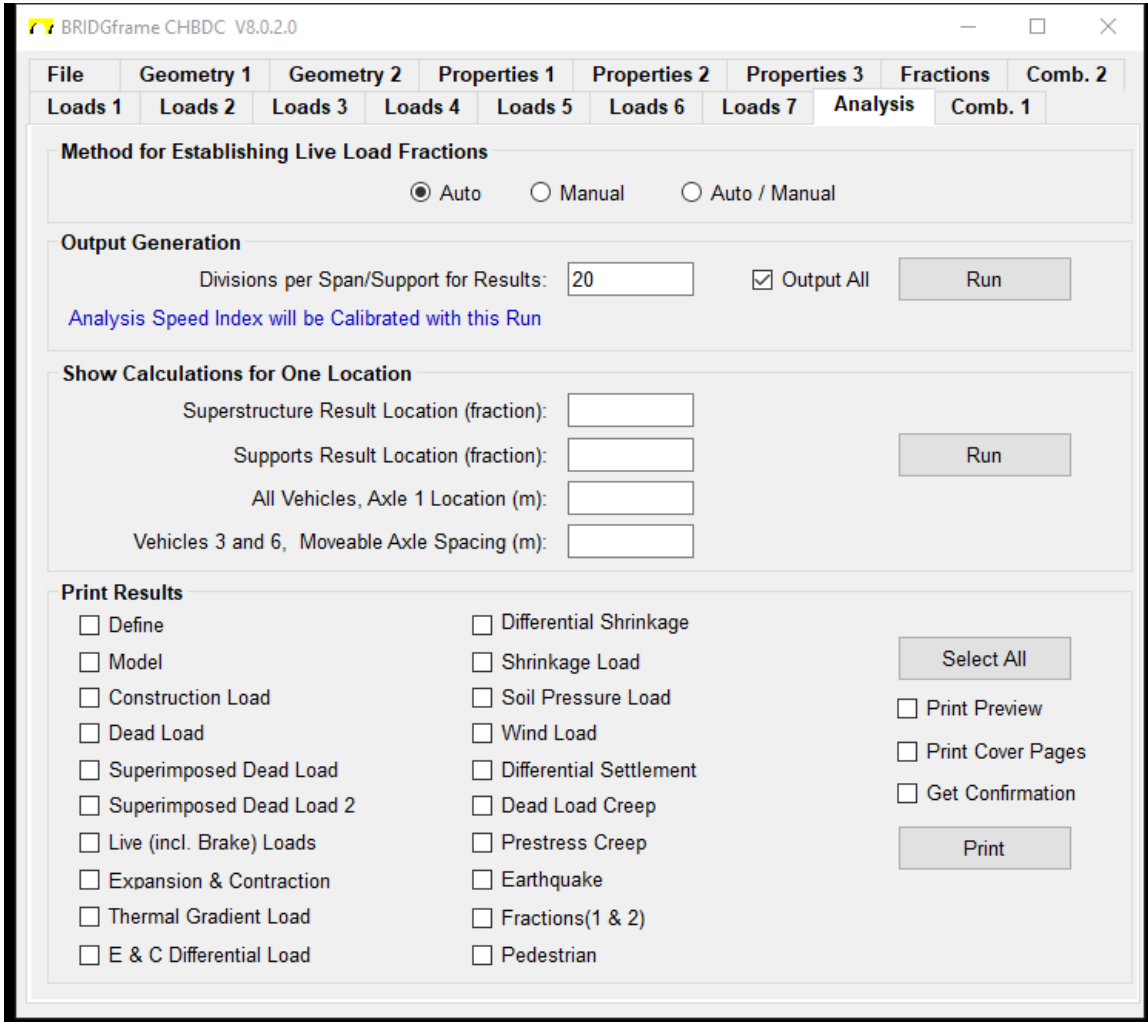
BRIDGframe CHBDC V8.0.2.0

File | Geometry 1 | Geometry 2 | Properties 1 | Properties 2 | Properties 3 | Fractions | Comb. 2
Loads 1 | Loads 2 | Loads 3 | Loads 4 | Loads 5 | Loads 6 | Loads 7 | Analysis | Comb. 1

Method for Establishing Live Load Fractions

Auto   Manual   Auto / Manual

Output Generation

Divisions per Span/Support for Results: 20   Output All   Run

Analysis Speed Index will be Calibrated with this Run

Show Calculations for One Location

Superstructure Result Location (fraction):

Supports Result Location (fraction):   Run

All Vehicles, Axle 1 Location (m):

Vehicles 3 and 6, Moveable Axle Spacing (m):

Print Results

Define
Model
Construction Load
Dead Load
Superimposed Dead Load
Superimposed Dead Load 2
Live (incl. Brake) Loads
Expansion & Contraction
Thermal Gradient Load
E & C Differential Load

Differential Shrinkage
Shrinkage Load
Soil Pressure Load
Wind Load
Differential Settlement
Dead Load Creep
Prestress Creep
Earthquake
Fractions(1 & 2)
Pedestrian

Select All
Print Preview
Print Cover Pages
Get Confirmation
Print